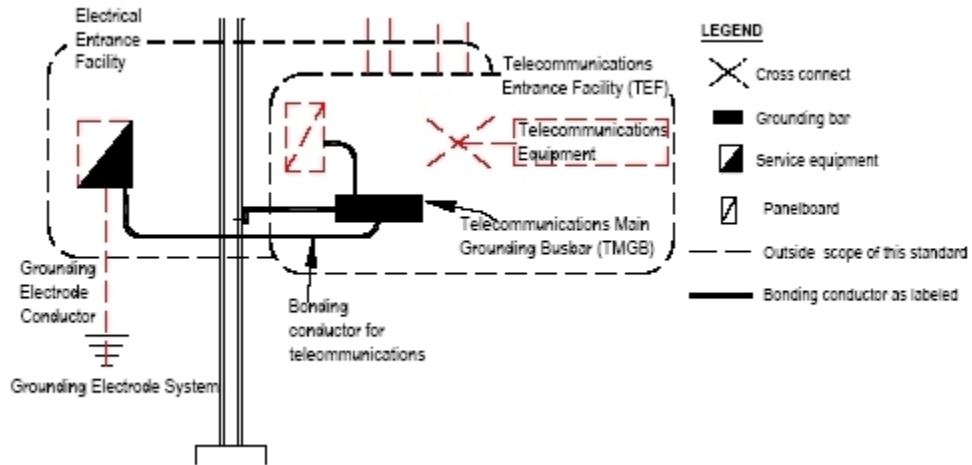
Electrical Entrance Facility

Telecommunications Entrance Facility (TEF)

Telecommunications Equipment

Telecommunications Main Grounding Busbar (TMGB)

Grounding Electrode Conductor

Bonding conductor for telecommunications

Grounding Electrode System

LEGEND

Cross connect

Grounding bar

Service equipment

Panelboard

Outside scope of this standard

Bonding conductor as labeled